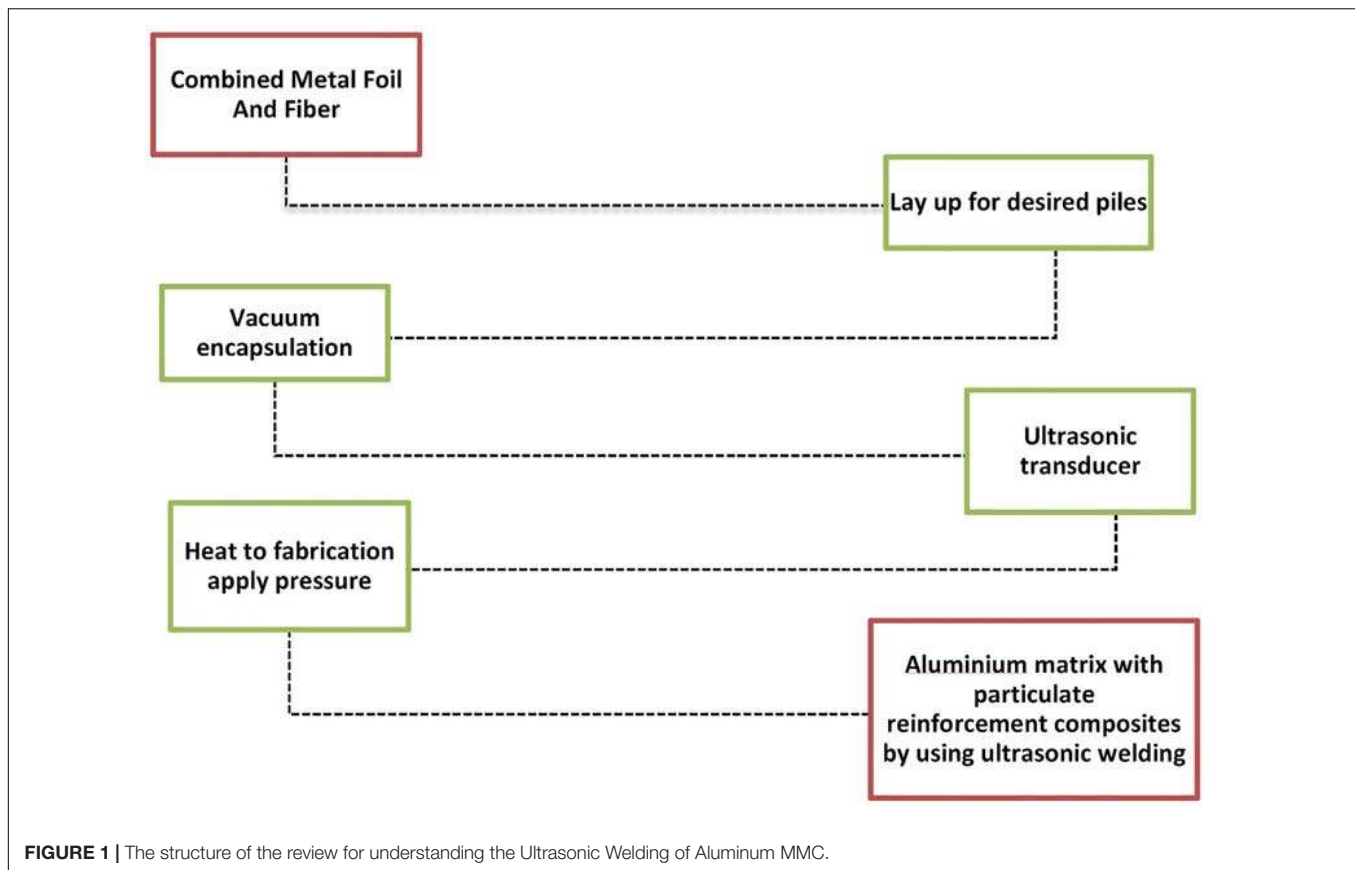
Combined Metal Foil And Fiber

Lay up for desired piles

Vacuum encapsulation

Ultrasonic transducer

Heat to fabrication apply pressure

Aluminium matrix with particulate reinforcement composites by using ultrasonic welding

FIGURE 1 | The structure of the review for understanding the Ultrasonic Welding of Aluminum MMC.